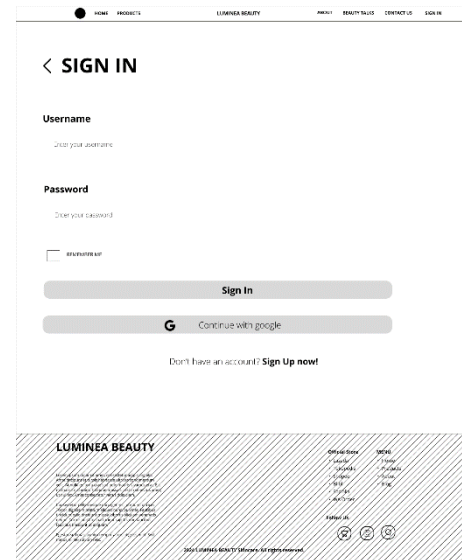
HOME PRODUCTS LUMINEA BEAUTY ABOUT BEAUTY TALKS CONTACT US SIGN IN

< SIGN IN

Username

Enter your username

Password

Enter your password

REMEMBER ME

Sign In

G Continue with google

Don't have an account? Sign Up now!

LUMINEA BEAUTY

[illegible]

Official Store
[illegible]

MENU
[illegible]

Follow Us

2024 LUMINEA BEAUTY Skincare. All rights reserved.